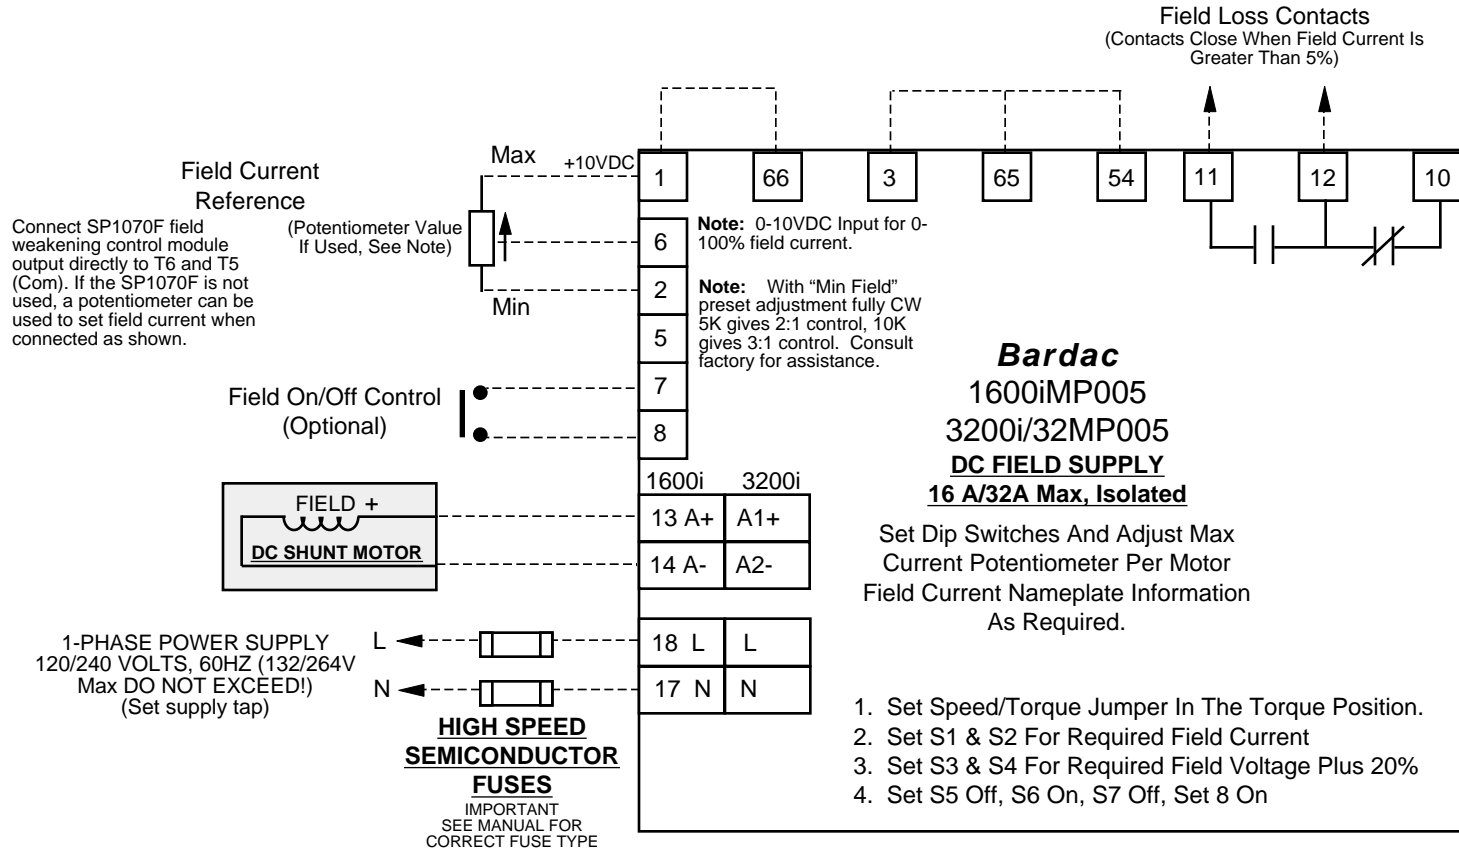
Field Loss Contacts
(Contacts Close When Field Current Is Greater Than 5%)

Field Current Reference

Connect SP1070F field weakening control module output directly to T6 and T5 (Com). If the SP1070F is not used, a potentiometer can be used to set field current when connected as shown.

Max

+10VDC

(Potentiometer Value If Used, See Note)

Min

1

66

3

65

54

11

12

10

6

2

5

7

8

**Note:** 0-10VDC Input for 0-100% field current.

**Note:** With "Min Field" preset adjustment fully CW 5K gives 2:1 control, 10K gives 3:1 control. Consult factory for assistance.

Field On/Off Control (Optional)

*Bardac*
1600iMP005
3200i/32MP005
**DC FIELD SUPPLY**
**16 A/32A Max, Isolated**

1600i | 3200i

FIELD +

DC SHUNT MOTOR

13 A+ | A1+

14 A- | A2-

Set Dip Switches And Adjust Max Current Potentiometer Per Motor Field Current Nameplate Information As Required.

1-PHASE POWER SUPPLY 120/240 VOLTS, 60HZ (132/264V Max DO NOT EXCEED!) (Set supply tap)

L

N

18 L | L

17 N | N

**HIGH SPEED SEMICONDUCTOR FUSES**

IMPORTANT
SEE MANUAL FOR CORRECT FUSE TYPE

1. Set Speed/Torque Jumper In The Torque Position.
2. Set S1 & S2 For Required Field Current
3. Set S3 & S4 For Required Field Voltage Plus 20%
4. Set S5 Off, S6 On, S7 Off, Set 8 On